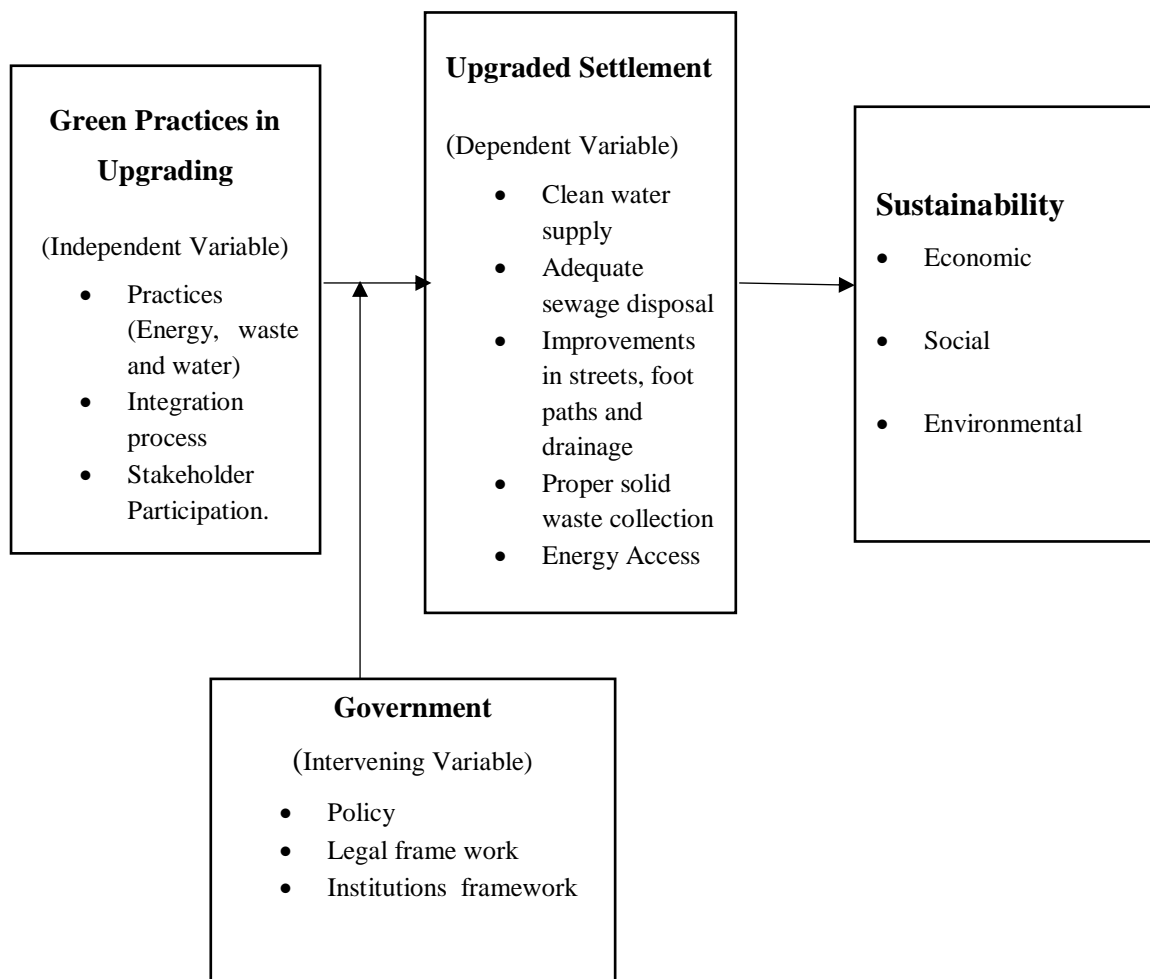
**Green Practices in Upgrading**

(Independent Variable)

- Practices (Energy, waste and water)
- Integration process
- Stakeholder Participation.

**Upgraded Settlement**

(Dependent Variable)

- Clean water supply
- Adequate sewage disposal
- Improvements in streets, foot paths and drainage
- Proper solid waste collection
- Energy Access

**Sustainability**

- Economic
- Social
- Environmental

**Government**

(Intervening Variable)

- Policy
- Legal frame work
- Institutions framework